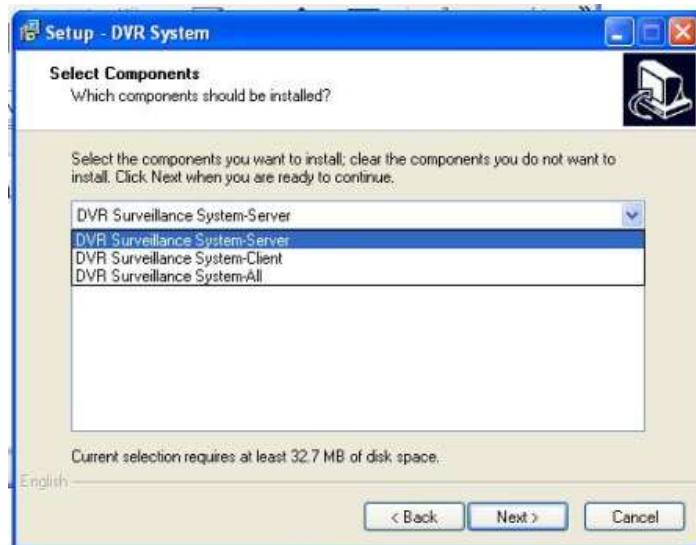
Setup - DVR System

Select Components
Which components should be installed?

Select the components you want to install; clear the components you do not want to install. Click Next when you are ready to continue.

DVR Surveillance System-Server

DVR Surveillance System-Server
DVR Surveillance System-Client
DVR Surveillance System-All

Current selection requires at least 32.7 MB of disk space.

English

< Back
Next >
Cancel